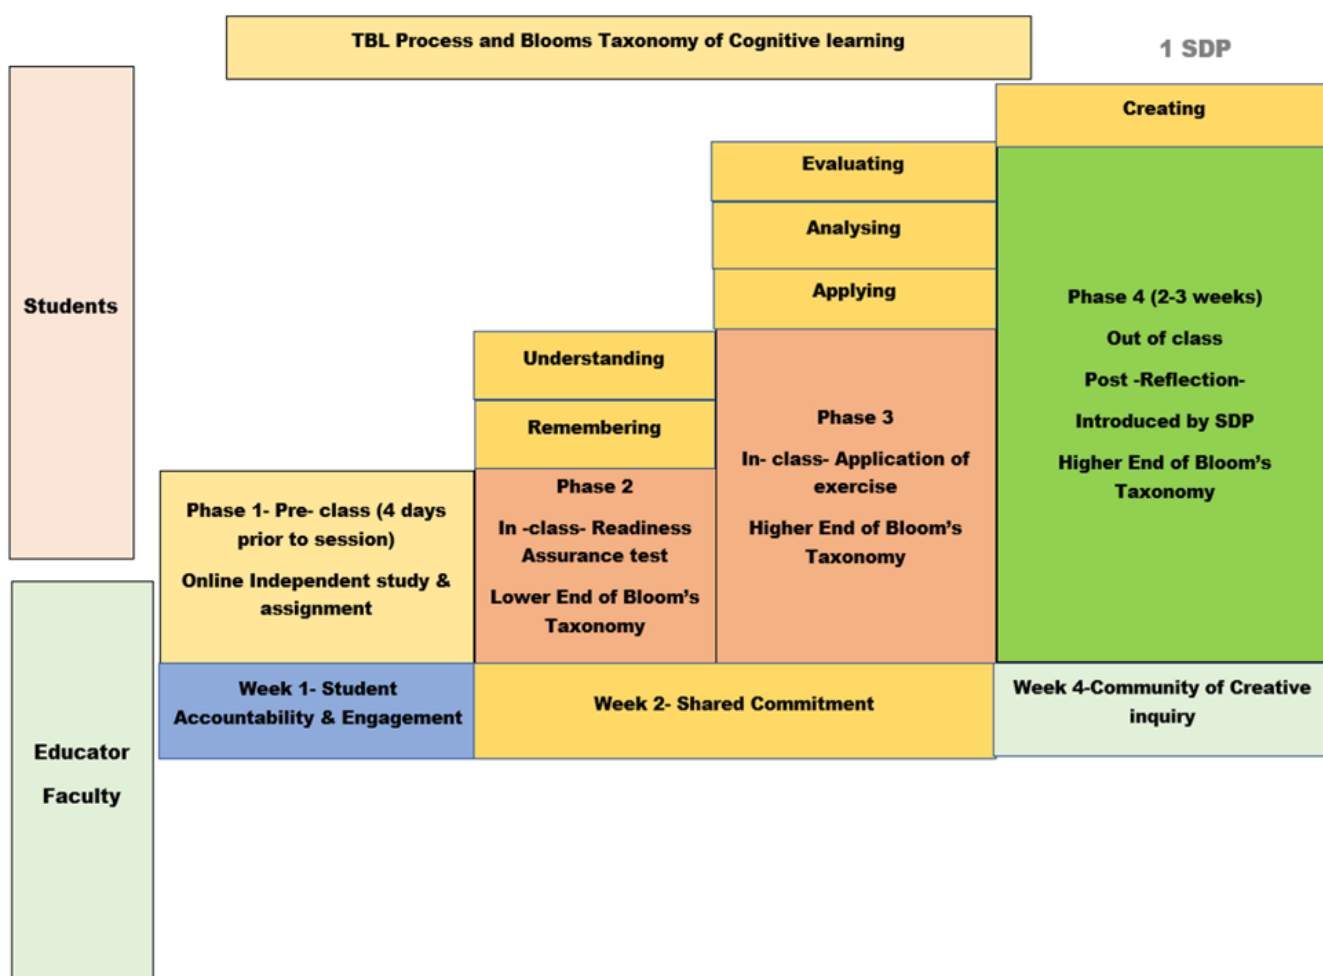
TBL Process and Blooms Taxonomy of Cognitive learning

1 SDP

Students

Creating

Evaluating

Analysing

Applying

Phase 4 (2-3 weeks)

Out of class

Post -Reflection-

Introduced by SDP

Higher End of Bloom's Taxonomy

Understanding

Remembering

Phase 3

In- class- Application of exercise

Higher End of Bloom's Taxonomy

Phase 1- Pre- class (4 days prior to session)

Online Independent study & assignment

Phase 2

In -class- Readiness Assurance test

Lower End of Bloom's Taxonomy

Week 1- Student Accountability & Engagement

Week 2- Shared Commitment

Week 4-Community of Creative inquiry

Educator

Faculty